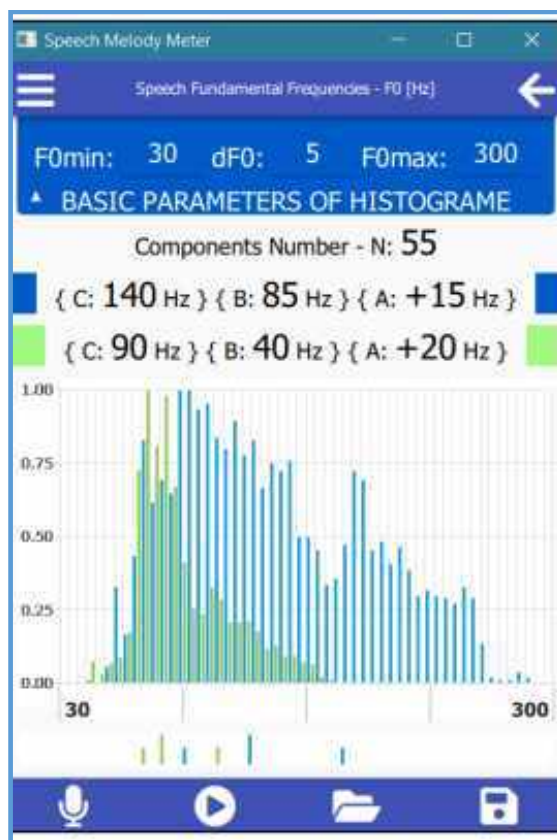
Speech Melody Meter

Speech Fundamental Frequencies - F0 [Hz]

F0min: 30 dF0: 5 F0max: 300

▲ BASIC PARAMETERS OF HISTOGRAME

Components Number - N: 55

{ C: 140 Hz } { B: 85 Hz } { A: +15 Hz }

{ C: 90 Hz } { B: 40 Hz } { A: +20 Hz }

1.00
0.75
0.50
0.25
0.00

30
300